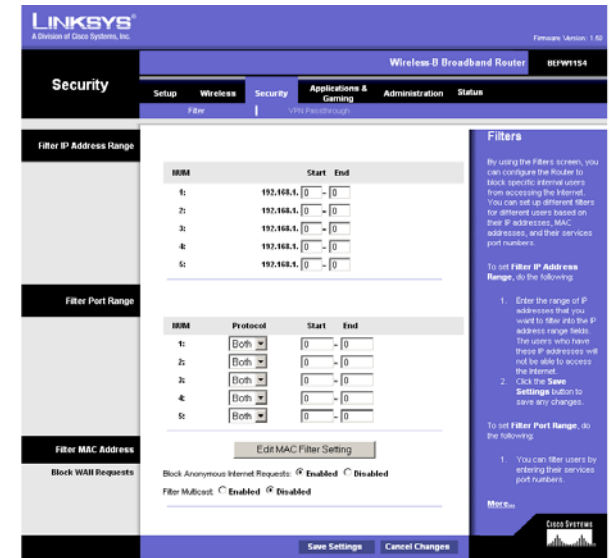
LINKSYS®
A Division of Cisco Systems, Inc.

Firmware Version: 1.50

Wireless-B Broadband Router BEFW11S4

Security

Setup Wireless Security Applications & Gaming Administration Status

Filter | VPN Passthrough

Filter IP Address Range

| NUM | | Start | End |
|---|---|---|---|
| 1: | 192.168.1. | 0 | - 0 |
| 2: | 192.168.1. | 0 | - 0 |
| 3: | 192.168.1. | 0 | - 0 |
| 4: | 192.168.1. | 0 | - 0 |
| 5: | 192.168.1. | 0 | - 0 |

Filter Port Range

| NUM | Protocol | Start | End |
|---|---|---|---|
| 1: | Both | 0 | - 0 |
| 2: | Both | 0 | - 0 |
| 3: | Both | 0 | - 0 |
| 4: | Both | 0 | - 0 |
| 5: | Both | 0 | - 0 |

Filter MAC Address

Edit MAC Filter Setting

Block WAN Requests

Block Anonymous Internet Requests: Enabled Disabled

Filter Multicast: Enabled Disabled

Filters

By using the Filters screen, you can configure the Router to block specific internal users from accessing the Internet. You can set up different filters for different users based on their IP addresses, MAC addresses, and their services port numbers.

To set Filter IP Address Range, do the following:

1. Enter the range of IP addresses that you want to filter into the IP address range fields. The users who have these IP addresses will not be able to access the Internet.
2. Click the Save Settings button to save any changes.

To set Filter Port Range, do the following:

1. You can filter users by entering their services port numbers.

More...

Cisco Systems

Save Settings Cancel Changes